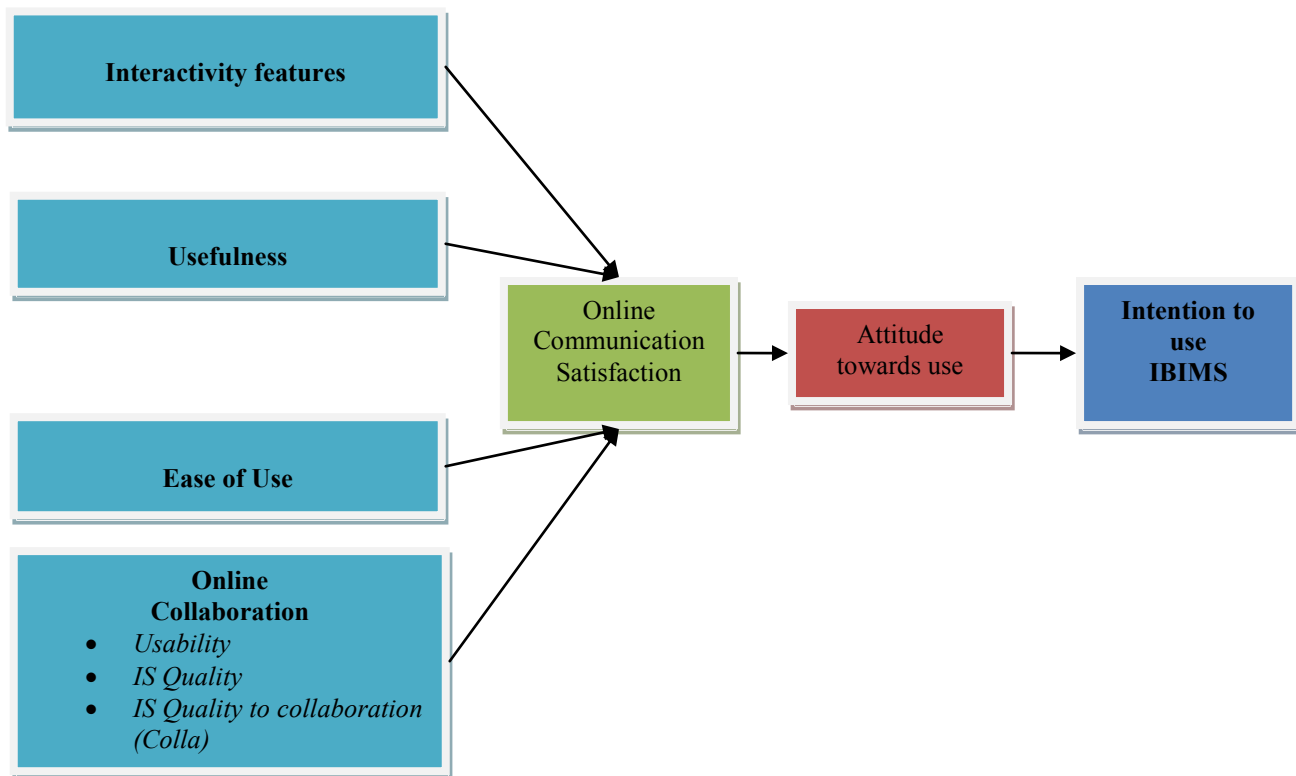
Interactivity features

Usefulness

Ease of Use

Online Collaboration
- Usability
- IS Quality
- IS Quality to collaboration (Colla)

Online Communication Satisfaction

Attitude towards use

Intention to use IBIMS